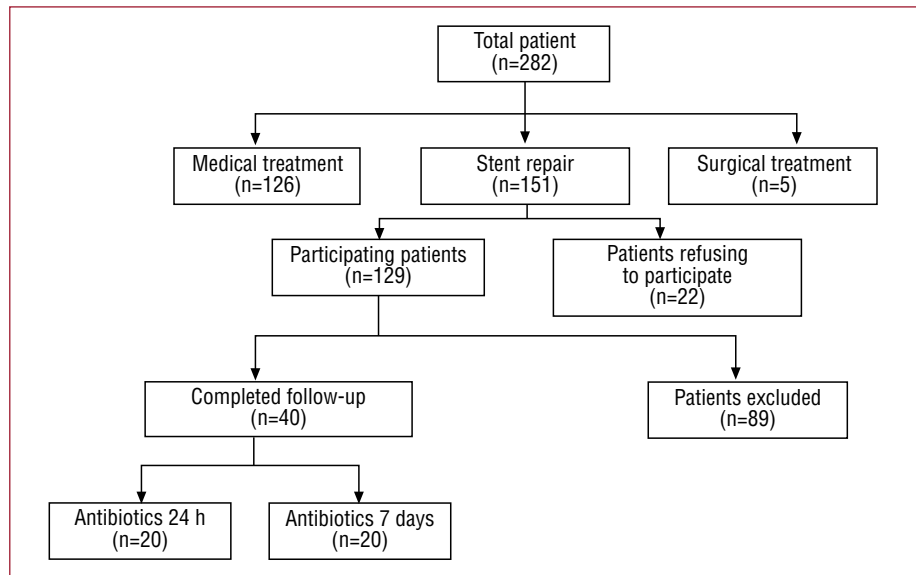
Total patient
(n=282)

Medical treatment
(n=126)

Stent repair
(n=151)

Surgical treatment
(n=5)

Participating patients
(n=129)

Patients refusing
to participate
(n=22)

Completed follow-up
(n=40)

Patients excluded
(n=89)

Antibiotics 24 h
(n=20)

Antibiotics 7 days
(n=20)